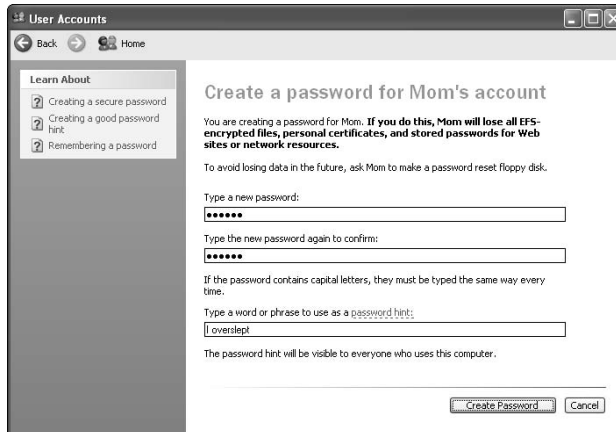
User Accounts

Back Home

Learn About

Creating a secure password

Creating a good password hint

Remembering a password

Create a password for Mom's account

You are creating a password for Mom. **If you do this, Mom will lose all EFS-encrypted files, personal certificates, and stored passwords for Web sites or network resources.**

To avoid losing data in the future, ask Mom to make a password reset floppy disk.

Type a new password:

••••••

Type the new password again to confirm:

••••••

If the password contains capital letters, they must be typed the same way every time.

Type a word or phrase to use as a password hint:

I overslept

The password hint will be visible to everyone who uses this computer.

Create Password Cancel